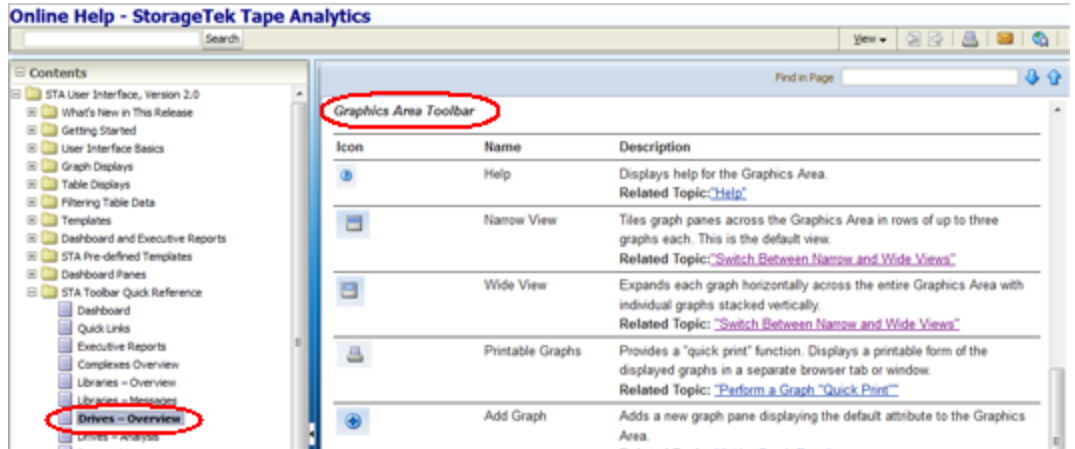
Online Help - StorageTek Tape Analytics

Search

View

Contents

STA User Interface, Version 2.0
What's New in This Release
Getting Started
User Interface Basics
Graph Displays
Table Displays
Filtering Table Data
Templates
Dashboard and Executive Reports
STA Pre-defined Templates
Dashboard Panes
STA Toolbar Quick Reference
Dashboard
Quick Links
Executive Reports
Complexes Overview
Libraries – Overview
Libraries – Messages
Drives – Overview
Drives – Analysis

Find in Page

Graphics Area Toolbar

| Icon | Name | Description |
|---|---|---|
| | Help | Displays help for the Graphics Area. Related Topic: "Help" |
| | Narrow View | Tiles graph panes across the Graphics Area in rows of up to three graphs each. This is the default view. Related Topic: "Switch Between Narrow and Wide Views" |
| | Wide View | Expands each graph horizontally across the entire Graphics Area with individual graphs stacked vertically. Related Topic: "Switch Between Narrow and Wide Views" |
| | Printable Graphs | Provides a "quick print" function. Displays a printable form of the displayed graphs in a separate browser tab or window. Related Topic: "Perform a Graph "Quick Print"" |
| | Add Graph | Adds a new graph pane displaying the default attribute to the Graphics Area. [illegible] |